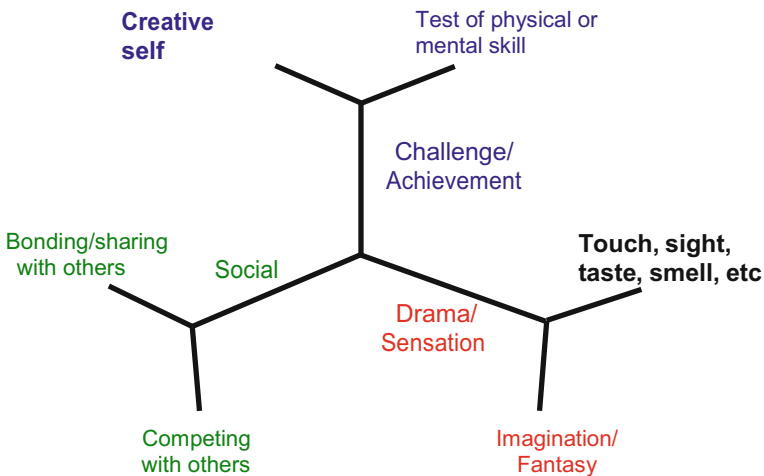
Creative self

Test of physical or mental skill

Challenge/ Achievement

Bonding/sharing with others

Social

Touch, sight, taste, smell, etc

Drama/ Sensation

Competing with others

Imagination/ Fantasy